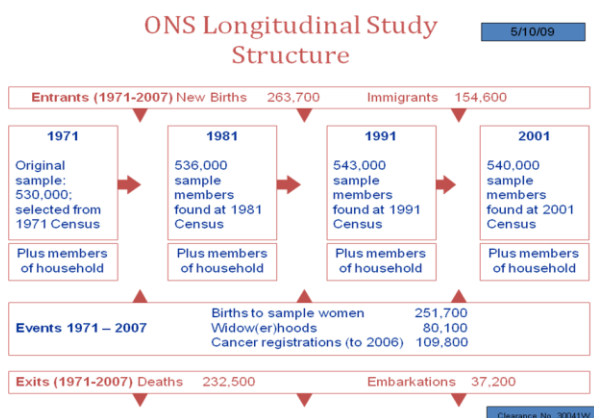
ONS Longitudinal Study Structure

5/10/09

Entrants (1971-2007) New Births 263,700 Immigrants 154,600

1971

Original sample: 530,000; selected from 1971 Census

Plus members of household

1981

536,000 sample members found at 1981 Census

Plus members of household

1991

543,000 sample members found at 1991 Census

Plus members of household

2001

540,000 sample members found at 2001 Census

Plus members of household

Events 1971 – 2007

| | |
|---|---|
| Births to sample women | 251,700 |
| Widow(er)hoods | 80,100 |
| Cancer registrations (to 2006) | 109,800 |

Exits (1971-2007) Deaths 232,500 Embarkations 37,200

Clearance No. 30041W